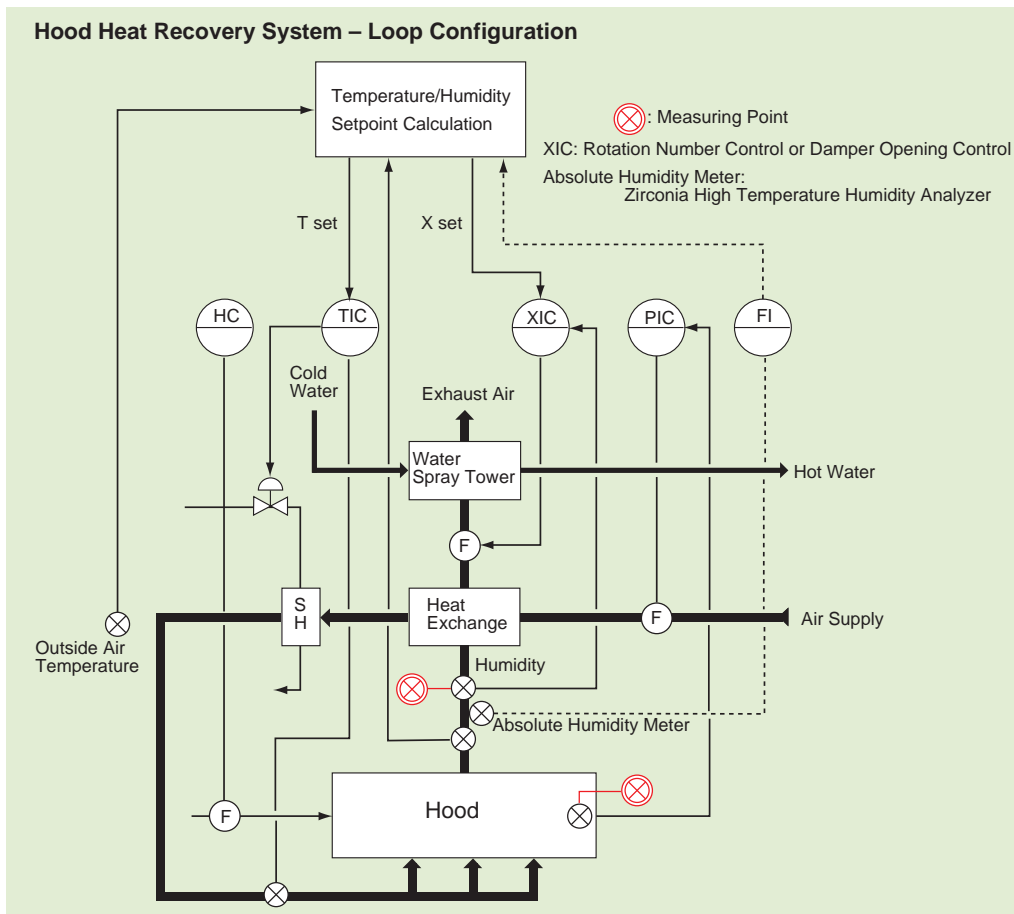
Hood Heat Recovery System – Loop Configuration

Temperature/Humidity Setpoint Calculation

: Measuring Point

XIC: Rotation Number Control or Damper Opening Control

Absolute Humidity Meter:
Zirconia High Temperature Humidity Analyzer

T set

X set

HC

TIC

XIC

PIC

FI

Cold Water

Exhaust Air

Water Spray Tower

Hot Water

F

S H

Heat Exchange

F

Air Supply

Outside Air Temperature

Humidity

Absolute Humidity Meter

Hood

F